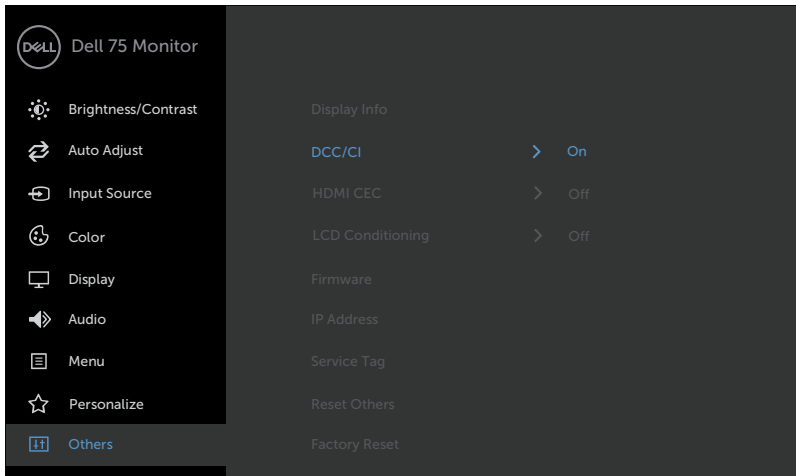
DELL Dell 75 Monitor

Brightness/Contrast
Auto Adjust
Input Source
Color
Display
Audio
Menu
Personalize
Others

Display Info
DCC/CI > On
HDMI CEC > Off
LCD Conditioning > Off
Firmware
IP Address
Service Tag
Reset Others
Factory Reset